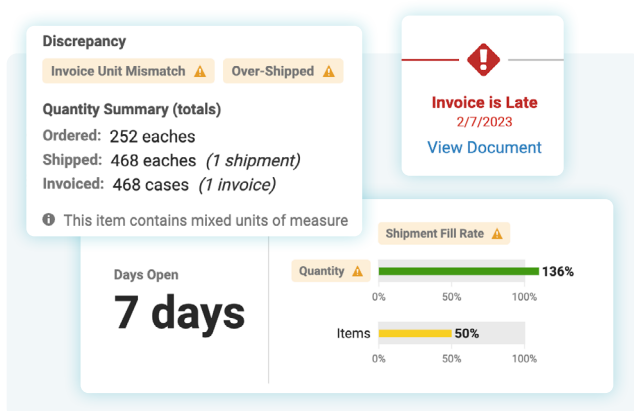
Discrepancy

Invoice Unit Mismatch

Over-Shipped

Quantity Summary (totals)

Ordered: 252 eaches

Shipped: 468 eaches *(1 shipment)*

Invoiced: 468 cases *(1 invoice)*

This item contains mixed units of measure

Invoice is Late
2/7/2023
View Document

Days Open

7 days

Shipment Fill Rate

Quantity

136%

0% 50% 100%

Items

50%

0% 50% 100%